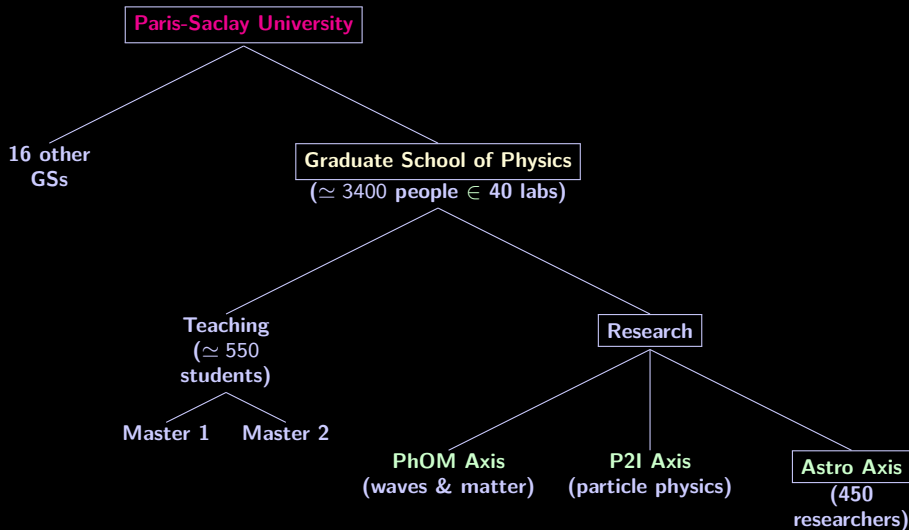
Paris-Saclay University

16 other GSs

Graduate School of Physics
($\simeq$ 3400 people $\in$ 40 labs)

Teaching
($\simeq$ 550 students)

Master 1

Master 2

Research

PhOM Axis
(waves & matter)

P2I Axis
(particle physics)

Astro Axis
(450 researchers)